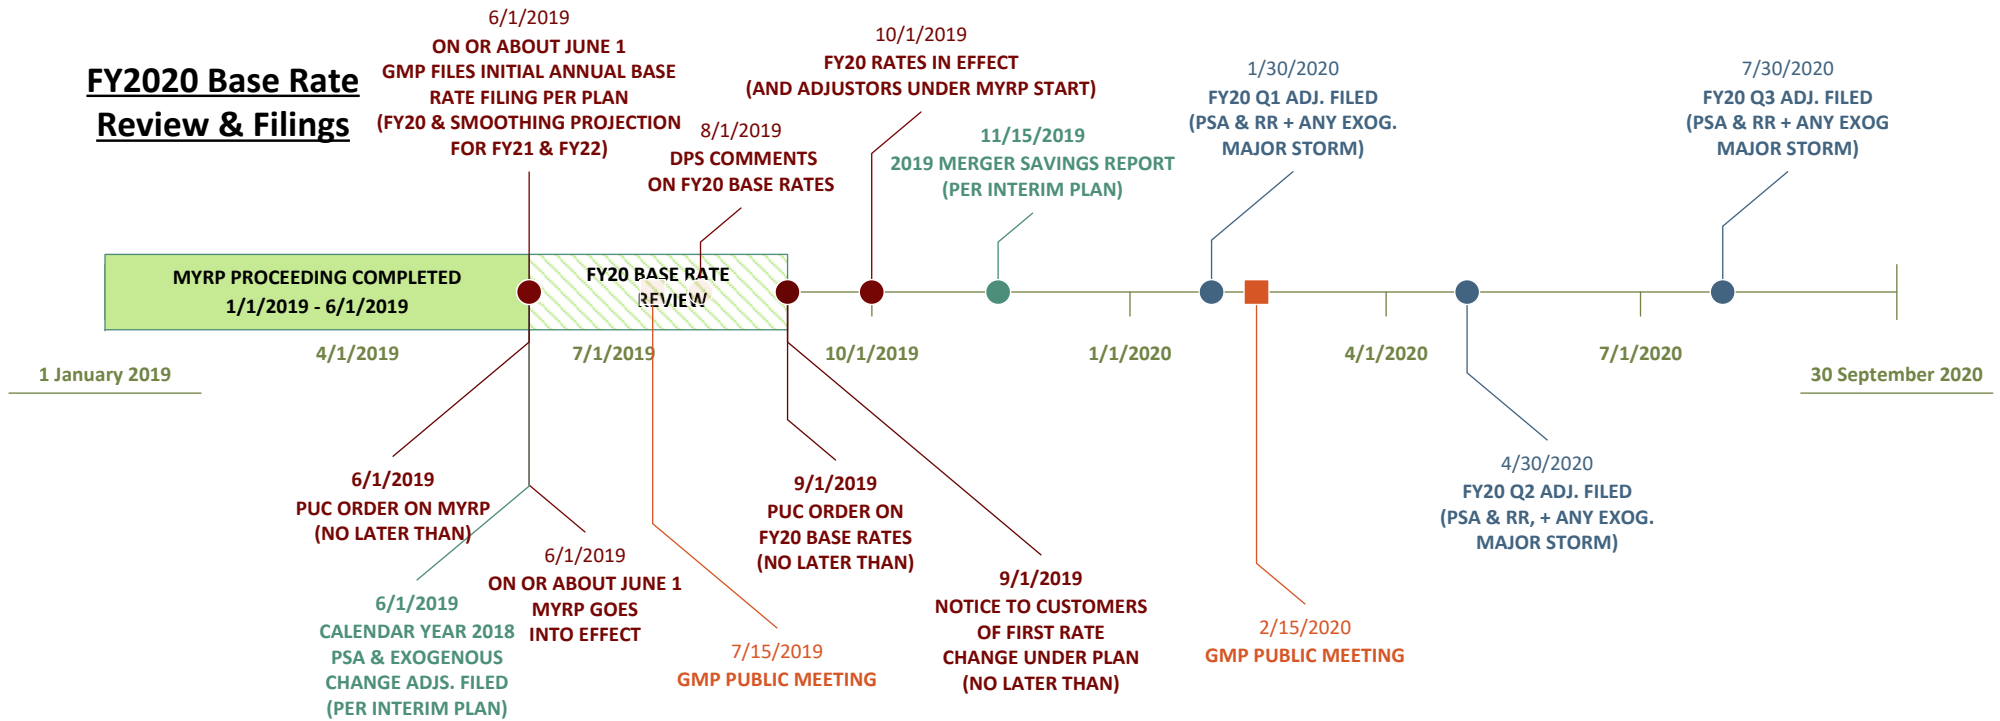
FY2020 Base Rate Review & Filings

6/1/2019
ON OR ABOUT JUNE 1
GMP FILES INITIAL ANNUAL BASE RATE FILING PER PLAN
(FY20 & SMOOTHING PROJECTION FOR FY21 & FY22)

8/1/2019
DPS COMMENTS ON FY20 BASE RATES

10/1/2019
FY20 RATES IN EFFECT
(AND ADJUSTORS UNDER MYRP START)

11/15/2019
2019 MERGER SAVINGS REPORT
(PER INTERIM PLAN)

1/30/2020
FY20 Q1 ADJ. FILED
(PSA & RR + ANY EXOG.
MAJOR STORM)

7/30/2020
FY20 Q3 ADJ. FILED
(PSA & RR + ANY EXOG
MAJOR STORM)

MYRP PROCEEDING COMPLETED
1/1/2019 - 6/1/2019

FY20 BASE RATE REVIEW

1 January 2019
4/1/2019
7/1/2019
10/1/2019
1/1/2020
4/1/2020
7/1/2020
30 September 2020

6/1/2019
PUC ORDER ON MYRP
(NO LATER THAN)

6/1/2019
CALENDAR YEAR 2018
PSA & EXOGENOUS
CHANGE ADJS. FILED
(PER INTERIM PLAN)

6/1/2019
ON OR ABOUT JUNE 1
MYRP GOES INTO EFFECT

7/15/2019
GMP PUBLIC MEETING

9/1/2019
PUC ORDER ON FY20 BASE RATES
(NO LATER THAN)

9/1/2019
NOTICE TO CUSTOMERS OF FIRST RATE CHANGE UNDER PLAN
(NO LATER THAN)

2/15/2020
GMP PUBLIC MEETING

4/30/2020
FY20 Q2 ADJ. FILED
(PSA & RR, + ANY EXOG.
MAJOR STORM)